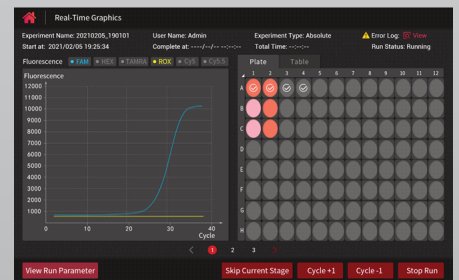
Real-Time Graphics

Experiment Name: 20210205_190101
Start at: 2021/02/05 19:25:34

User Name: Admin
Complete at: ----/--/-- --:--:--

Experiment Type: Absolute
Total Time: --:--:--

Error Log: View
Run Status: Running

Fluorescence FAM HEX TAMRA ROX Cy5 Cy5.5

Fluorescence
12000
11000
10000
9000
8000
7000
6000
5000
4000
3000
2000
1000
0 10 20 30 40
Cycle

Plate Table

1 2 3 4 5 6 7 8 9 10 11 12
A
B
C
D
E
F
G
H

< 1 2 3 >

View Run Parameter

Skip Current Stage

Cycle +1

Cycle -1

Stop Run